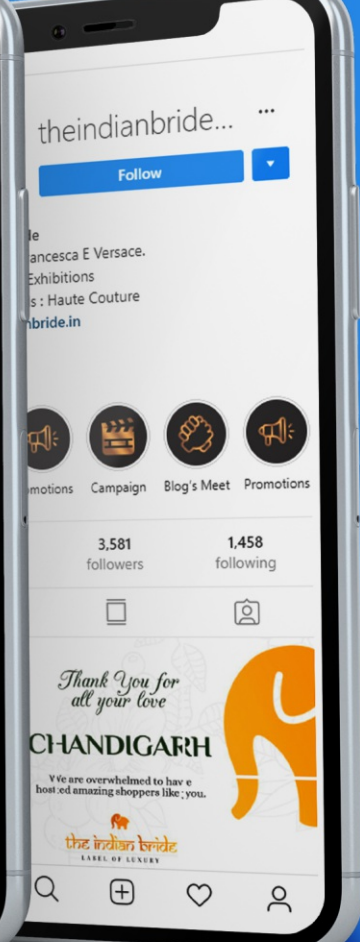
theindianbride...

...

Follow

le
ancesca E Versace.
Exhibitions
s : Haute Couture
nbride.in

motions Campaign Blog's Meet Promotions

3,581 followers

1,458 following

Thank You for all your love

CHANDIGARH

We are overwhelmed to have hosted amazing shoppers like you.

the indian bride
LABEL OF LUXURY